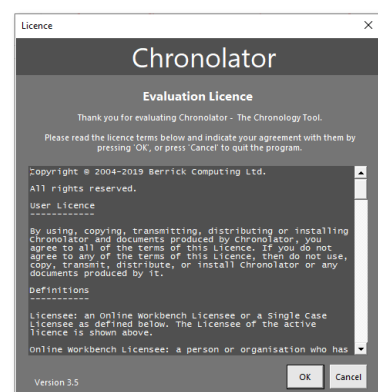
Licence

×

Chronolator

Evaluation Licence

Thank you for evaluating Chronolator - The Chronology Tool.

Please read the licence terms below and indicate your agreement with them by pressing 'OK', or press 'Cancel' to quit the program.

Copyright © 2004-2019 Berrick Computing Ltd.

All rights reserved.

User Licence
------------

By using, copying, transmitting, distributing or installing Chronolator and documents produced by Chronolator, you agree to all of the terms of this Licence. If you do not agree to any of the terms of this Licence, then do not use, copy, transmit, distribute, or install Chronolator or any documents produced by it.

Definitions
-----------

Licensee: an Online Workbench Licensee or a Single Case Licensee as defined below. The Licensee of the active licence is shown above.

Online Workbench Licensee: a person or organisation who has

Version 3.5

OK

Cancel